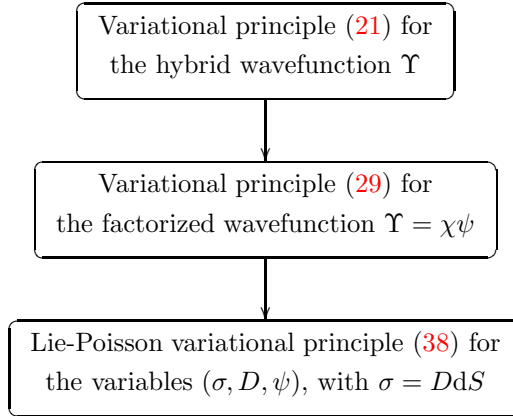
Variational principle (21) for the hybrid wavefunction $\Upsilon$

Variational principle (29) for the factorized wavefunction $\Upsilon = \chi\psi$

Lie-Poisson variational principle (38) for the variables $(\sigma, D, \psi)$, with $\sigma = D\mathrm{d}S$